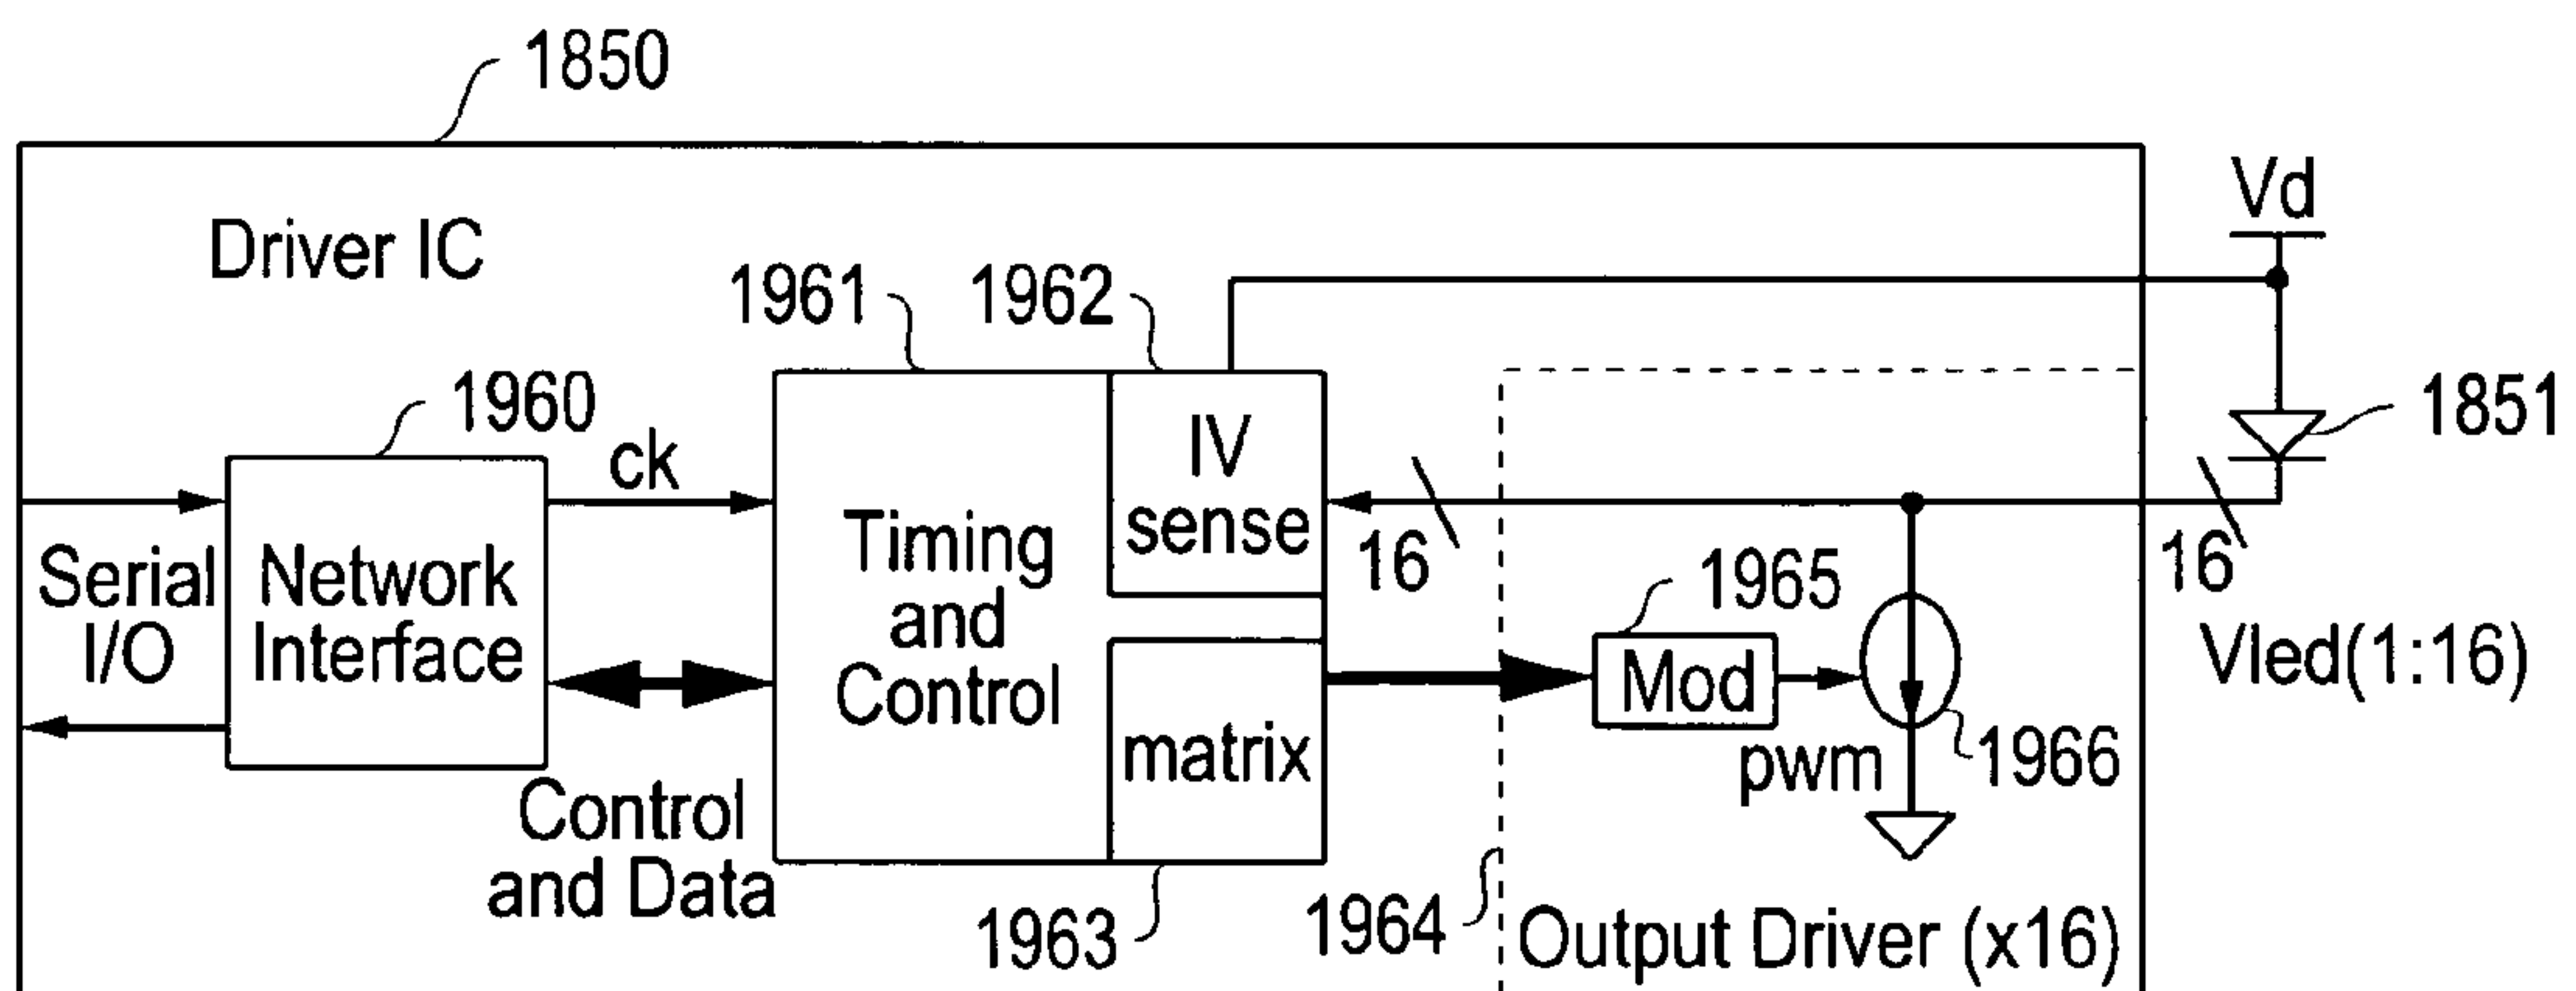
1850

Driver IC

Vd

1961 1962

1960

1851

ck

IV sense

Timing and Control

Serial I/O

Network Interface

16

16

1965

Vled(1:16)

Mod

matrix

1966

pwm

Control and Data

1963

1964

Output Driver (x16)